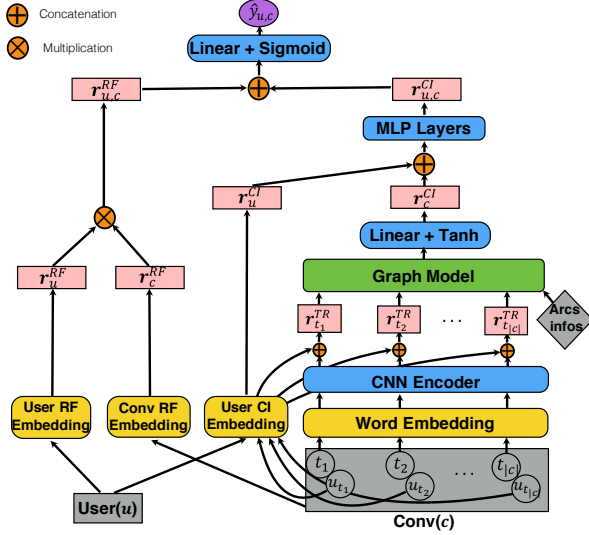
Concatenation

Multiplication

$\hat{y}_{u,c}$

Linear + Sigmoid

$\boldsymbol{r}_{u,c}^{RF}$

$\boldsymbol{r}_{u,c}^{CI}$

MLP Layers

$\boldsymbol{r}_{u}^{CI}$

$\boldsymbol{r}_{c}^{CI}$

Linear + Tanh

Graph Model

$\boldsymbol{r}_{u}^{RF}$

$\boldsymbol{r}_{c}^{RF}$

$\boldsymbol{r}_{t_1}^{TR}$

$\boldsymbol{r}_{t_2}^{TR}$

...

$\boldsymbol{r}_{t_{|c|}}^{TR}$

Arcs infos

CNN Encoder

User RF Embedding

Conv RF Embedding

User CI Embedding

Word Embedding

$t_1$

$u_{t_1}$

$t_2$

$u_{t_2}$

...

$t_{|c|}$

$u_{t_{|c|}}$

User($u$)

Conv($c$)